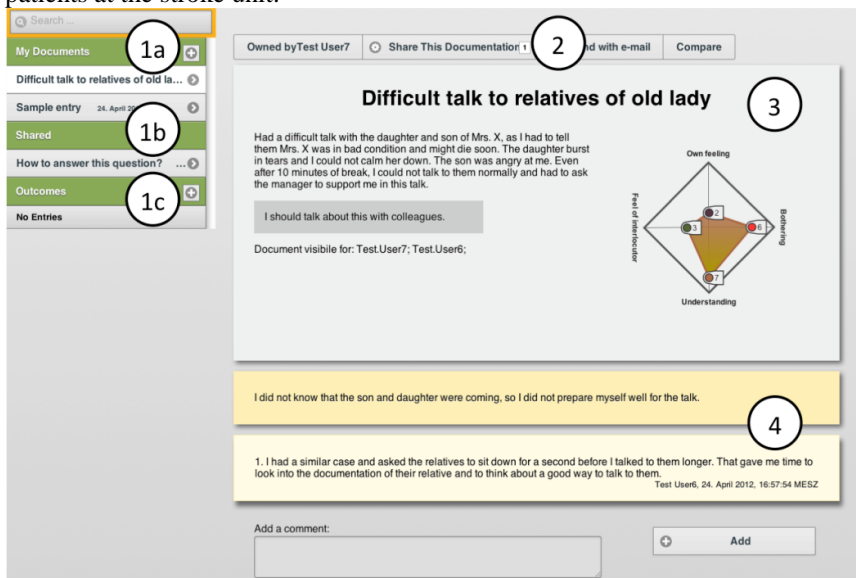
patients at the stroke unit.

Search ...

My Documents

1a

Difficult talk to relatives of old la...

Sample entry 24. April 20

Shared

1b

How to answer this question? ...

Outcomes

1c

No Entries

Owned byTest User7

Share This Documentation 1

2

nd with e-mail

Compare

Difficult talk to relatives of old lady

3

Had a difficult talk with the daughter and son of Mrs. X, as I had to tell them Mrs. X was in bad condition and might die soon. The daughter burst in tears and I could not calm her down. The son was angry at me. Even after 10 minutes of break, I could not talk to them normally and had to ask the manager to support me in this talk.

I should talk about this with colleagues.

Document visibile for: Test.User7; Test.User6;

Own feeling

Feel of interlocutor

Bothering

Understanding

2

3

6

7

I did not know that the son and daughter were coming, so I did not prepare myself well for the talk.

4

1. I had a similar case and asked the relatives to sit down for a second before I talked to them longer. That gave me time to look into the documentation of their relative and to think about a good way to talk to them.
Test User6, 24. April 2012, 16:57:54 MESZ

Add a comment:

Add